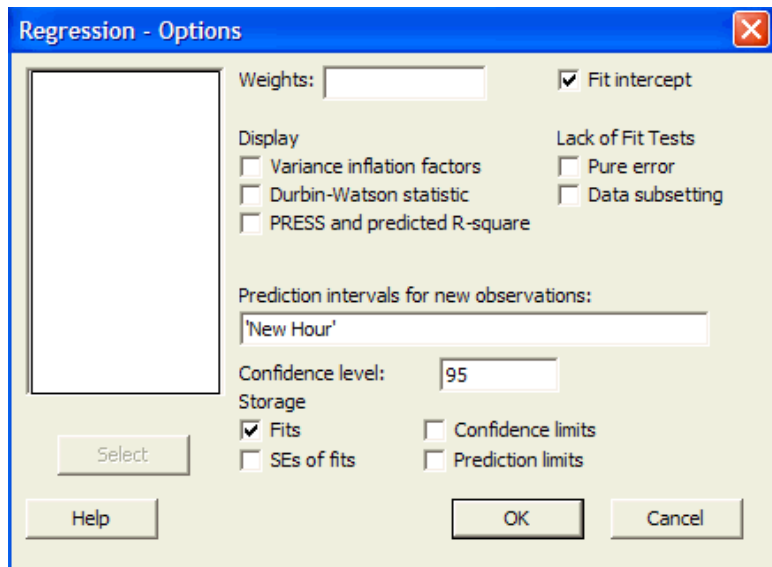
Regression - Options

Weights:

Fit intercept

Display
Variance inflation factors
Durbin-Watson statistic
PRESS and predicted R-square

Lack of Fit Tests
Pure error
Data subsetting

Prediction intervals for new observations:
'New Hour'

Confidence level: 95

Storage
Fits
SEs of fits
Confidence limits
Prediction limits

Select

Help

OK

Cancel